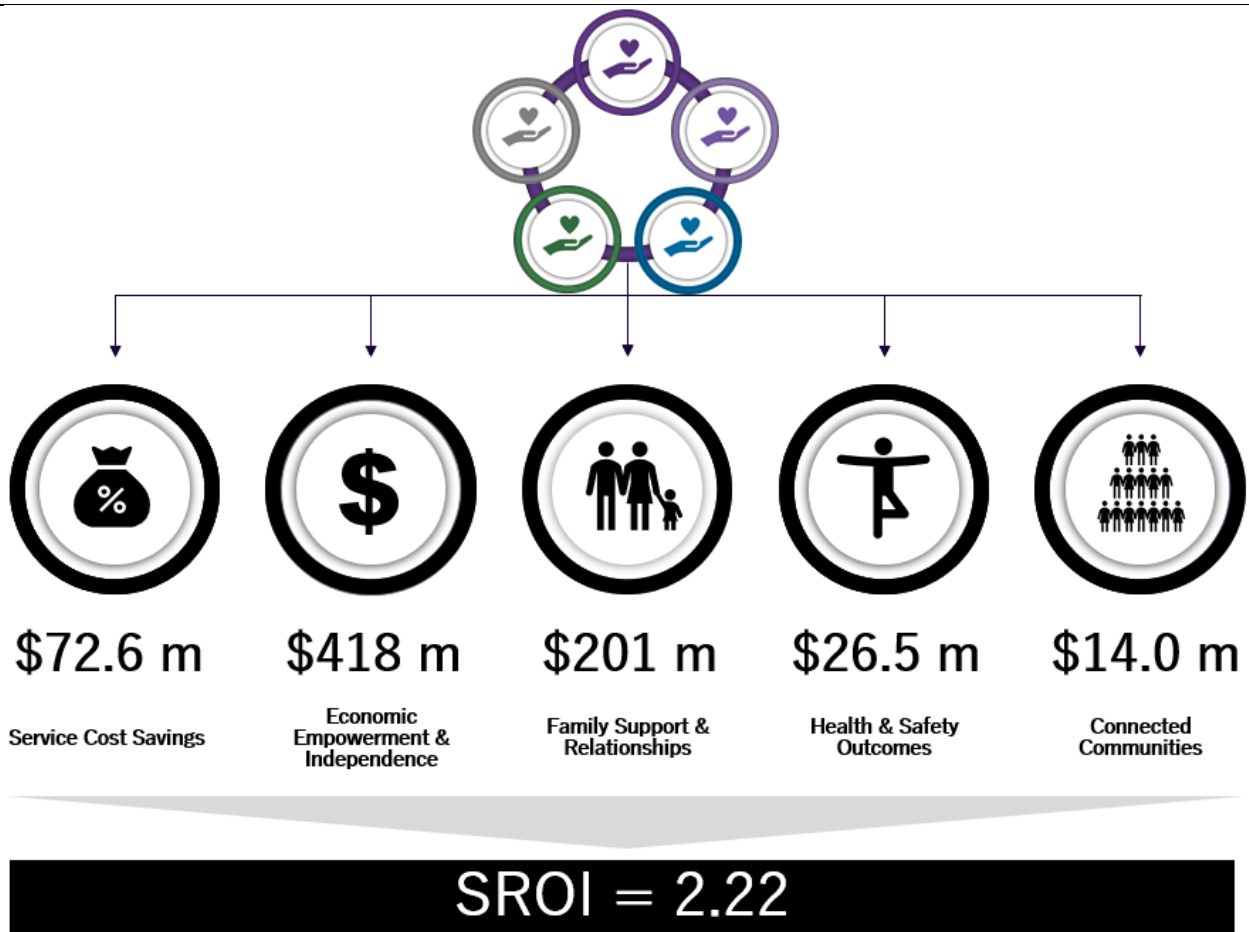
%

$

$72.6 m

Service Cost Savings

$418 m

Economic Empowerment & Independence

$201 m

Family Support & Relationships

$26.5 m

Health & Safety Outcomes

$14.0 m

Connected Communities

SROI = 2.22